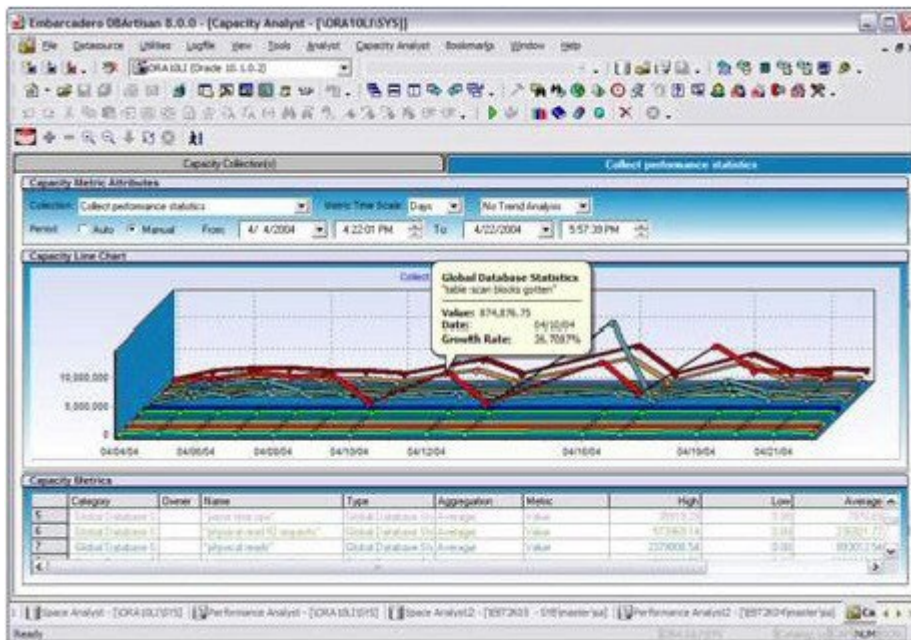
Embarcadero DBArtisan 8.0.0 - [Capacity Analyst - [\ORA10LI\SYS]]

File Datasource Utilities Logfile View Tools Analyst Capacity Analyst Bookmarks Window Help

ORA10LI (Oracle 10.1.0.2)

Capacity Collector(s)

Collect performance statistics

Capacity Metric Attributes

Collection: Collect performance statistics

Metric Time Scale: Days

No Trend Analysis

Period: Auto Manual From: 4/ 4/2004 4:22:01 PM To: 4/22/2004 5:57:39 PM

Capacity Line Chart

Collect

Global Database Statistics
"table scan blocks gotten"

Value: 874,876.75
Date: 04/10/04
Growth Rate: 36.7097%

10,000,000
5,000,000
0

04/04/04 04/06/04 04/08/04 04/10/04 04/12/04 04/16/04 04/19/04 04/21/04

Capacity Metrics

| | Category | Owner | Name | Type | Aggregation | Metric | High | Low | Average |
|---|---|---|---|---|---|---|---|---|---|
| 5 | Global Database S | | "parse time cpu" | Global Database Sta | Average | Value | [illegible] | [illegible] | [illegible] |
| 6 | Global Database S | | "physical read IO requests" | Global Database Sta | Average | Value | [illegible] | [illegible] | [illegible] |
| 7 | Global Database S | | "physical reads" | Global Database Sta | Average | Value | 2270008.54 | 0.00 | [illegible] |

Space Analyst - [\ORA10LI\SYS] Performance Analyst - [\ORA10LI\SYS] Space Analyst2 - [\EBT2K04 - SYB\master\sa] Performance Analyst2 - [\EBT2K04\master\sa] Ca

Ready NUM